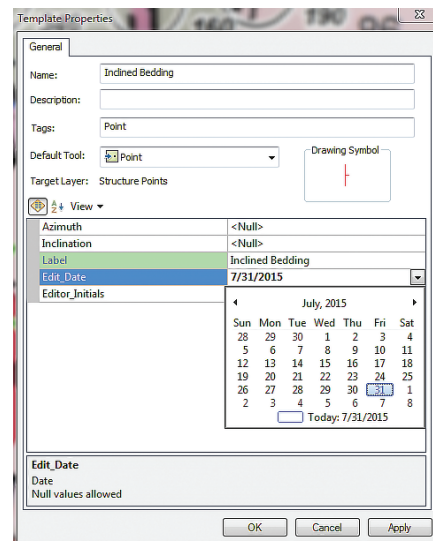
Template Properties

General

Name: Inclined Bedding

Description:

Tags: Point

Default Tool: Point

Drawing Symbol

Target Layer: Structure Points

View

| | |
|---|---|
| Azimuth | <Null> |
| Inclination | <Null> |
| Label | Inclined Bedding |
| Edit_Date | 7/31/2015 |
| Editor_Initials | |

July, 2015

| Sun | Mon | Tue | Wed | Thu | Fri | Sat |
|---|---|---|---|---|---|---|
| 28 | 29 | 30 | 1 | 2 | 3 | 4 |
| 5 | 6 | 7 | 8 | 9 | 10 | 11 |
| 12 | 13 | 14 | 15 | 16 | 17 | 18 |
| 19 | 20 | 21 | 22 | 23 | 24 | 25 |
| 26 | 27 | 28 | 29 | 30 | 31 | 1 |
| 2 | 3 | 4 | 5 | 6 | 7 | 8 |

Today: 7/31/2015

Edit_Date
Date
Null values allowed

OK Cancel Apply